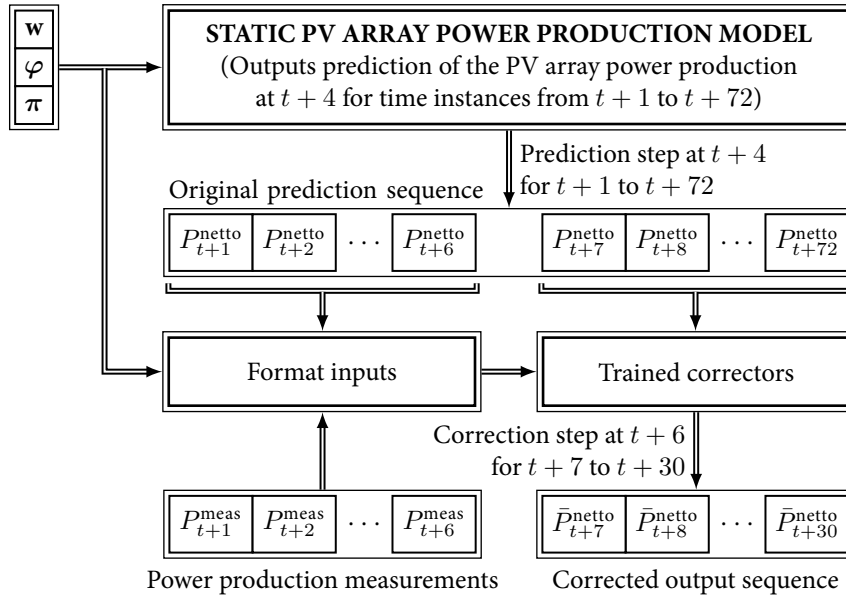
$\mathbf{w}$
$\boldsymbol{\varphi}$
$\boldsymbol{\pi}$

STATIC PV ARRAY POWER PRODUCTION MODEL
(Outputs prediction of the PV array power production at $t+4$ for time instances from $t+1$ to $t+72$)

Prediction step at $t+4$ for $t+1$ to $t+72$

Original prediction sequence

$P_{t+1}^{\text{netto}}$ $P_{t+2}^{\text{netto}}$ $\cdots$ $P_{t+6}^{\text{netto}}$ $P_{t+7}^{\text{netto}}$ $P_{t+8}^{\text{netto}}$ $\cdots$ $P_{t+72}^{\text{netto}}$

Format inputs

Trained correctors

Correction step at $t+6$ for $t+7$ to $t+30$

$P_{t+1}^{\text{meas}}$ $P_{t+2}^{\text{meas}}$ $\cdots$ $P_{t+6}^{\text{meas}}$

$\bar{P}_{t+7}^{\text{netto}}$ $\bar{P}_{t+8}^{\text{netto}}$ $\cdots$ $\bar{P}_{t+30}^{\text{netto}}$

Power production measurements

Corrected output sequence